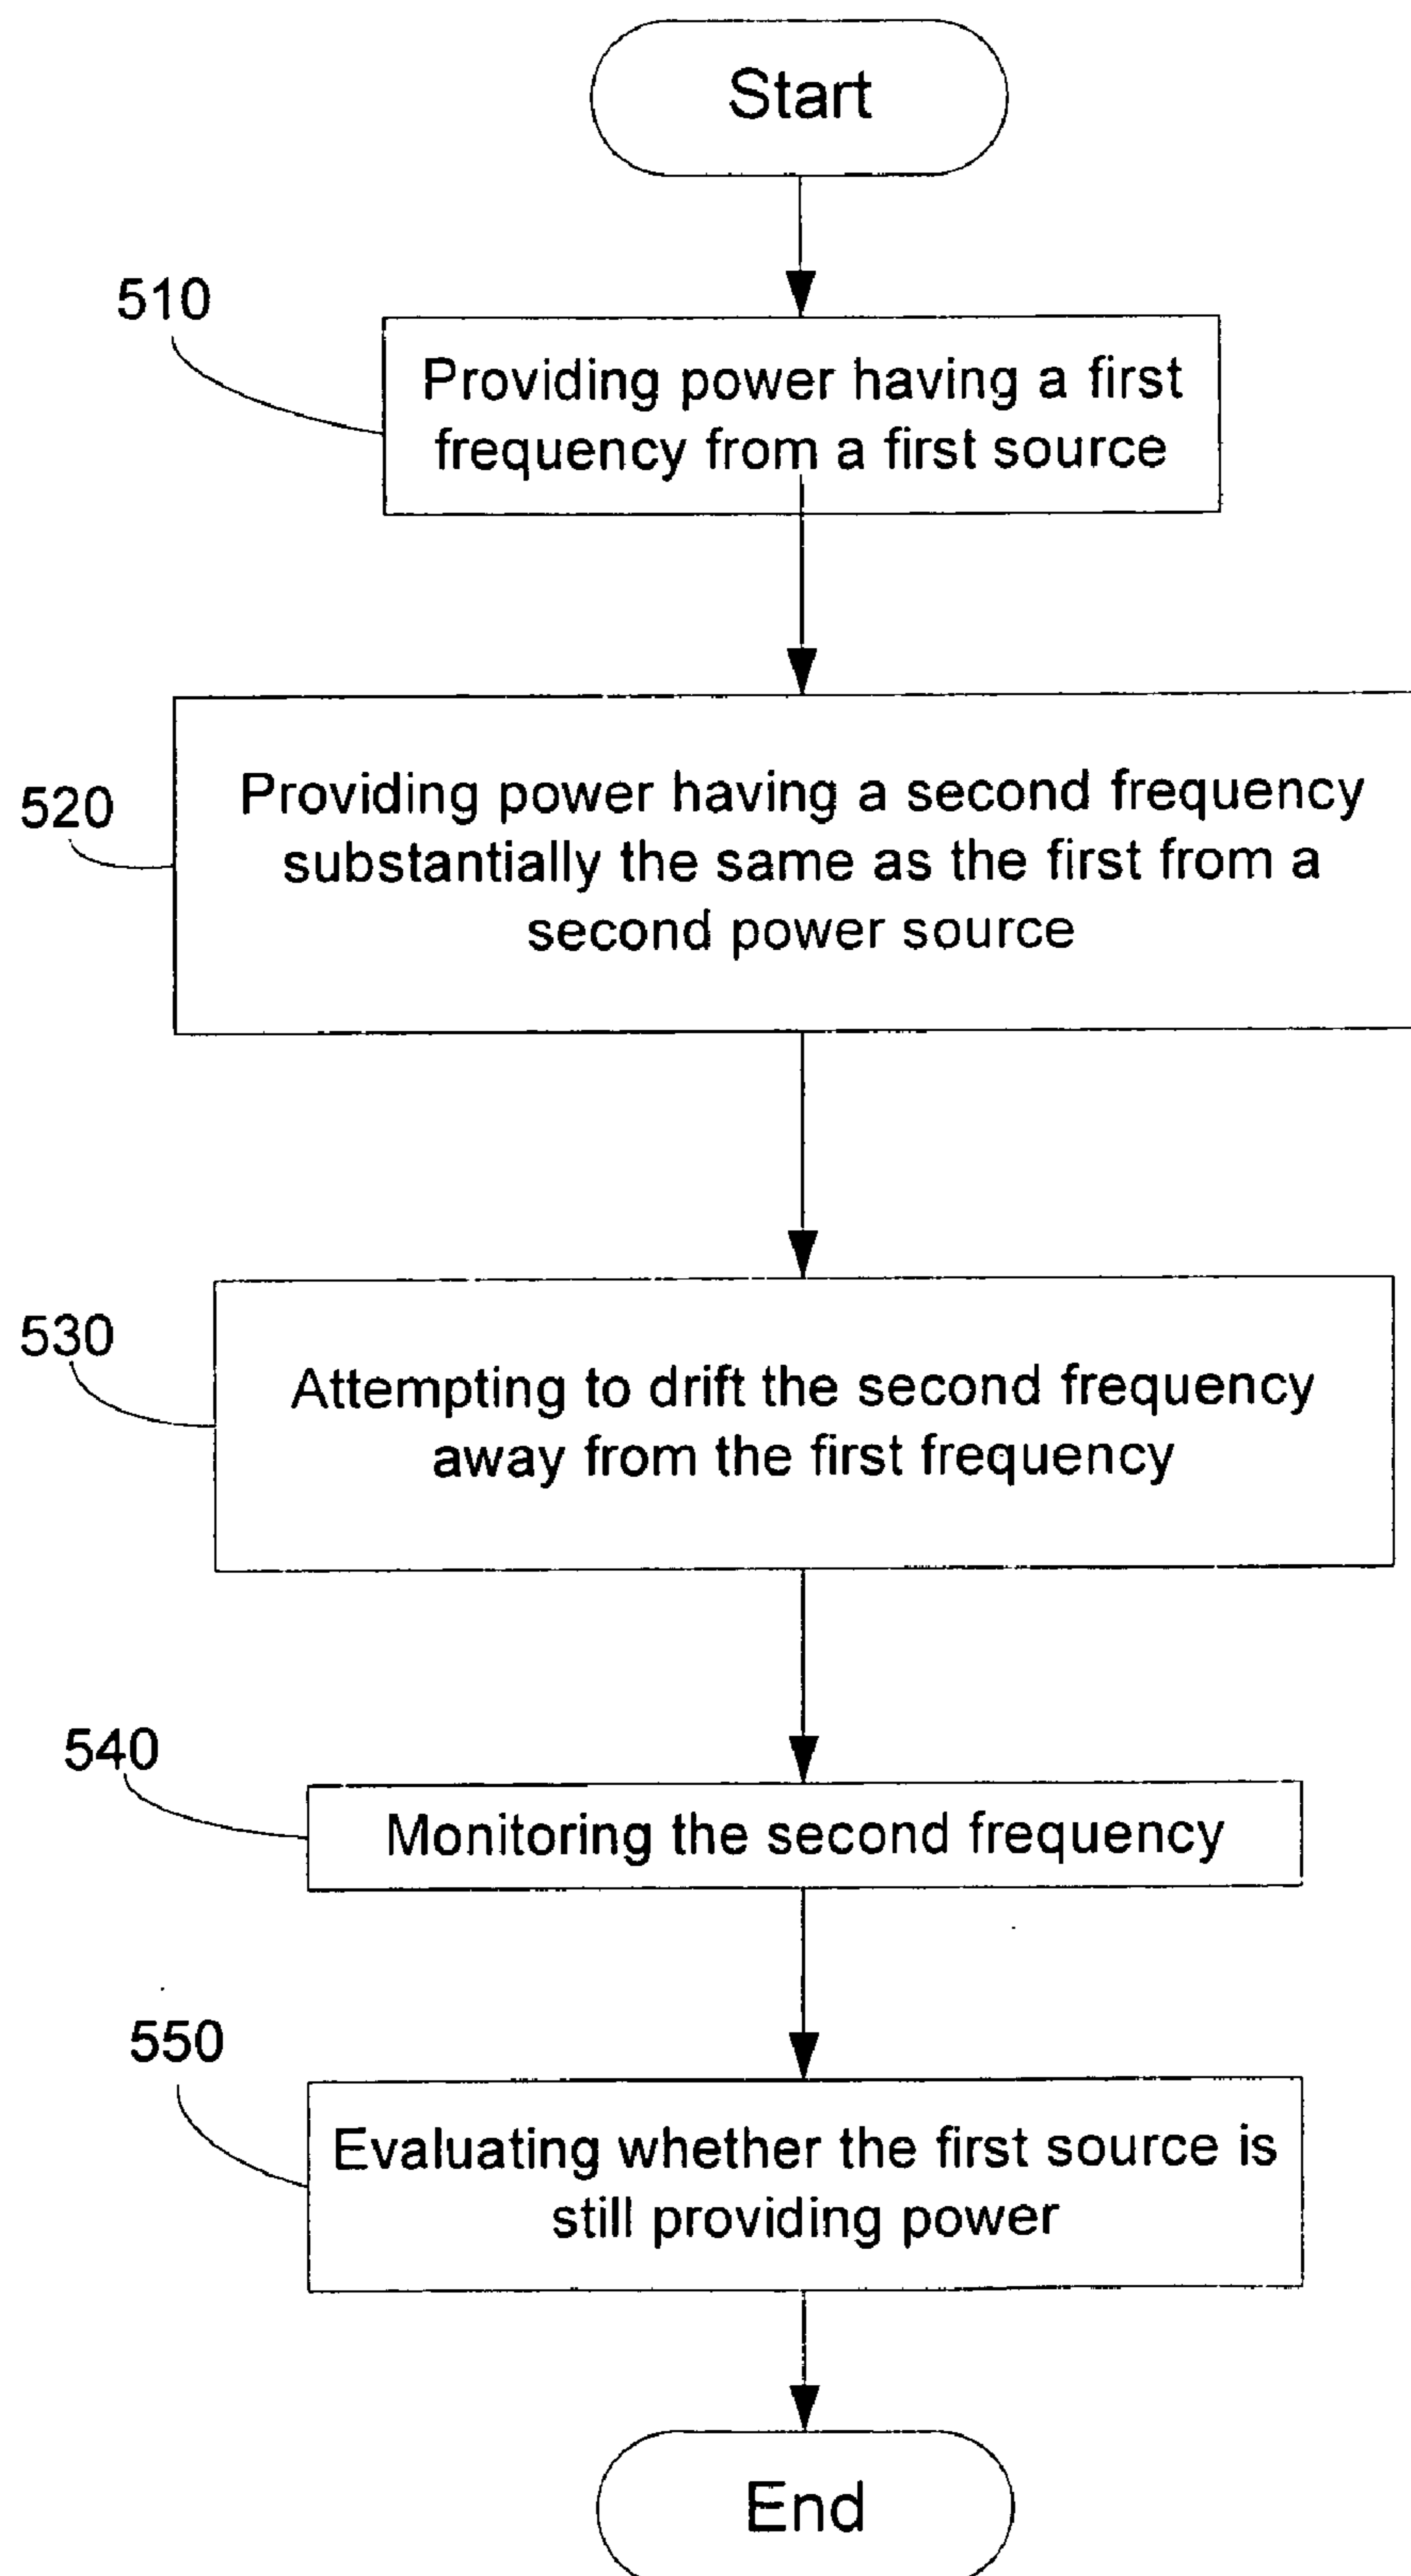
Start

510

Providing power having a first frequency from a first source

520

Providing power having a second frequency substantially the same as the first from a second power source

530

Attempting to drift the second frequency away from the first frequency

540

Monitoring the second frequency

550

Evaluating whether the first source is still providing power

End